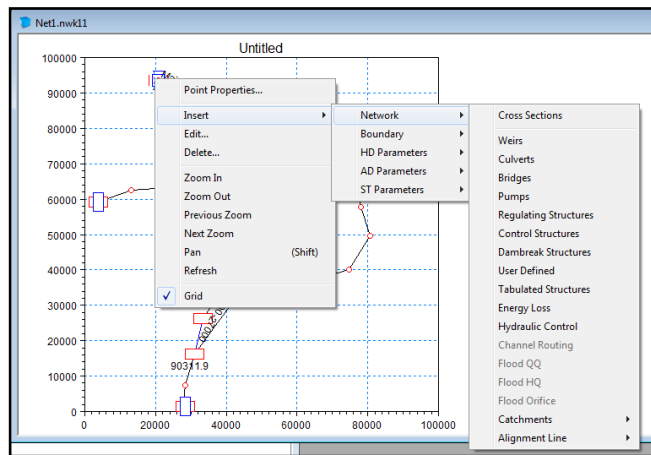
Net1.nwk11

Untitled

100000
90000
80000
70000
60000
50000
40000
30000
20000
10000
0

0
20000
40000
60000
80000
100000

90311.9

Point Properties...
Insert
Edit...
Delete...
Zoom In
Zoom Out
Previous Zoom
Next Zoom
Pan (Shift)
Refresh
✓ Grid

Network
Boundary
HD Parameters
AD Parameters
ST Parameters

Cross Sections
Weirs
Culverts
Bridges
Pumps
Regulating Structures
Control Structures
Dambreak Structures
User Defined
Tabulated Structures
Energy Loss
Hydraulic Control
Channel Routing
Flood QQ
Flood HQ
Flood Orifice
Catchments
Alignment Line